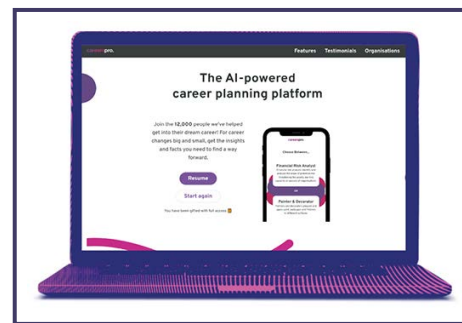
careerpro.

Features Testimonials Organisations

The AI-powered career planning platform

Join the 12,000 people we've helped get into their dream career! For career changes big and small, get the insights and facts you need to find a way forward.

Resume

Start again

You have been gifted with full access

Choose Between...

Financial Risk Analyst

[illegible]

or

Painter & Decorator

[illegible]